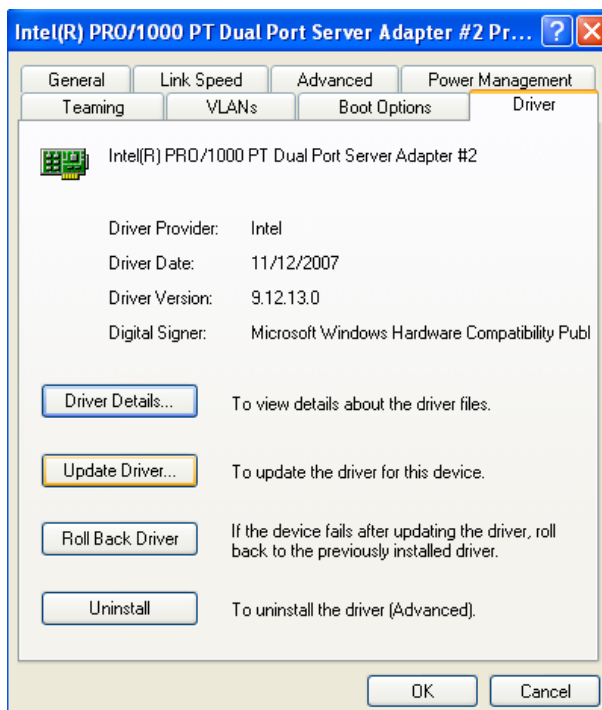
Intel(R) PRO/1000 PT Dual Port Server Adapter #2 Pr...

General | Link Speed | Advanced | Power Management
Teaming | VLANs | Boot Options | Driver

Intel(R) PRO/1000 PT Dual Port Server Adapter #2

Driver Provider: Intel
Driver Date: 11/12/2007
Driver Version: 9.12.13.0
Digital Signer: Microsoft Windows Hardware Compatibility Publ

Driver Details... To view details about the driver files.

Update Driver... To update the driver for this device.

Roll Back Driver If the device fails after updating the driver, roll back to the previously installed driver.

Uninstall To uninstall the driver (Advanced).

OK Cancel